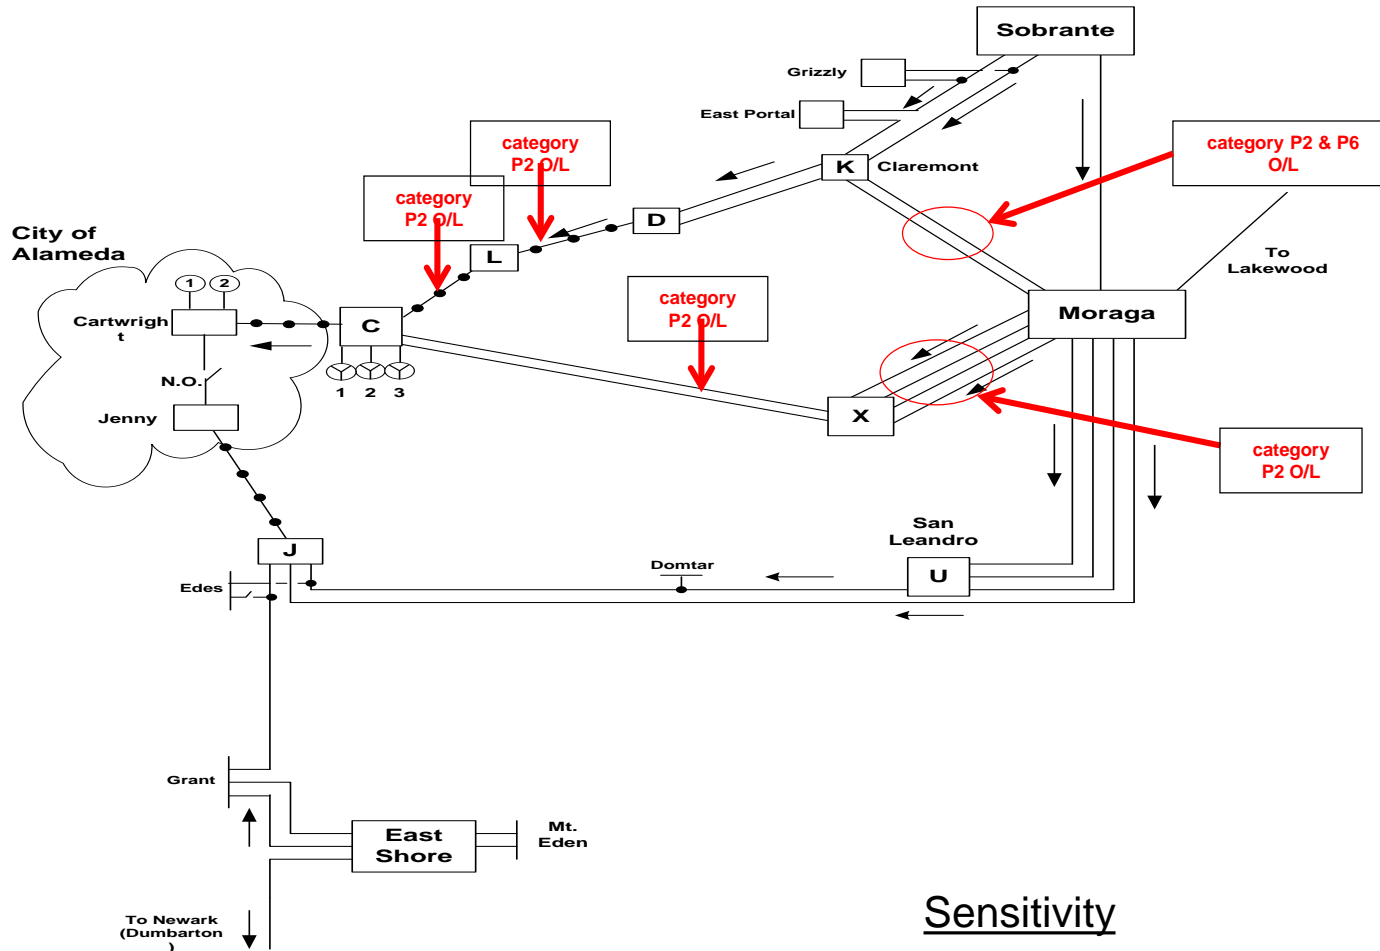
Sobrante

Grizzly

East Portal

category P2 O/L

category P2 O/L

K Claremont

category P2 & P6 O/L

D

City of Alameda

L

To Lakewood

1 2

Cartwright

C

category P2 O/L

Moraga

N.O.

1 2 3

Jenny

X

category P2 O/L

San Leandro

J

Domtar

U

Edes

Grant

East Shore

Mt. Eden

To Newark (Dumbarton)

Sensitivity